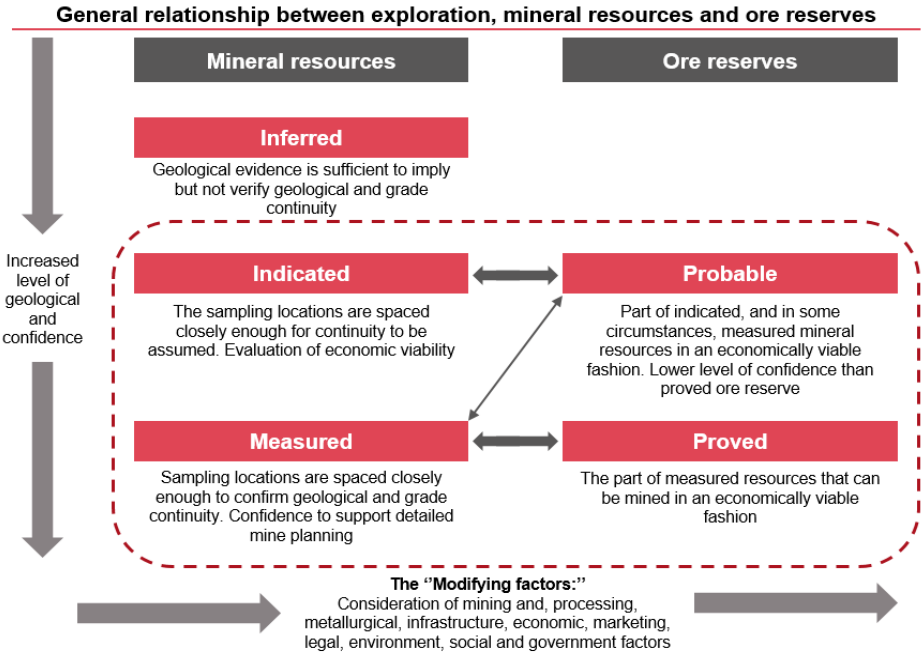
General relationship between exploration, mineral resources and ore reserves

Mineral resources

Ore reserves

Inferred

Geological evidence is sufficient to imply but not verify geological and grade continuity

Increased level of geological and confidence

Indicated

The sampling locations are spaced closely enough for continuity to be assumed. Evaluation of economic viability

Probable

Part of indicated, and in some circumstances, measured mineral resources in an economically viable fashion. Lower level of confidence than proved ore reserve

Measured

Sampling locations are spaced closely enough to confirm geological and grade continuity. Confidence to support detailed mine planning

Proved

The part of measured resources that can be mined in an economically viable fashion

The ''Modifying factors:''
Consideration of mining and, processing, metallurgical, infrastructure, economic, marketing, legal, environment, social and government factors